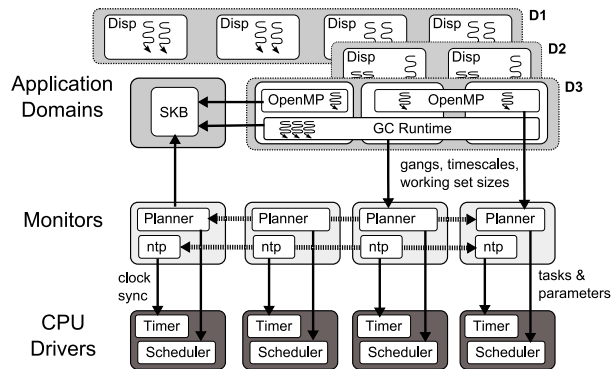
Disp
Disp
Disp
Disp
D1
Disp
Disp
D2
Disp
Disp
D3

Application Domains

SKB

OpenMP

OpenMP

GC Runtime

gangs, timescales, working set sizes

Monitors

Planner
Planner
Planner
Planner

ntp
ntp
ntp
ntp

clock sync

tasks & parameters

CPU Drivers

Timer
Timer
Timer
Timer

Scheduler
Scheduler
Scheduler
Scheduler